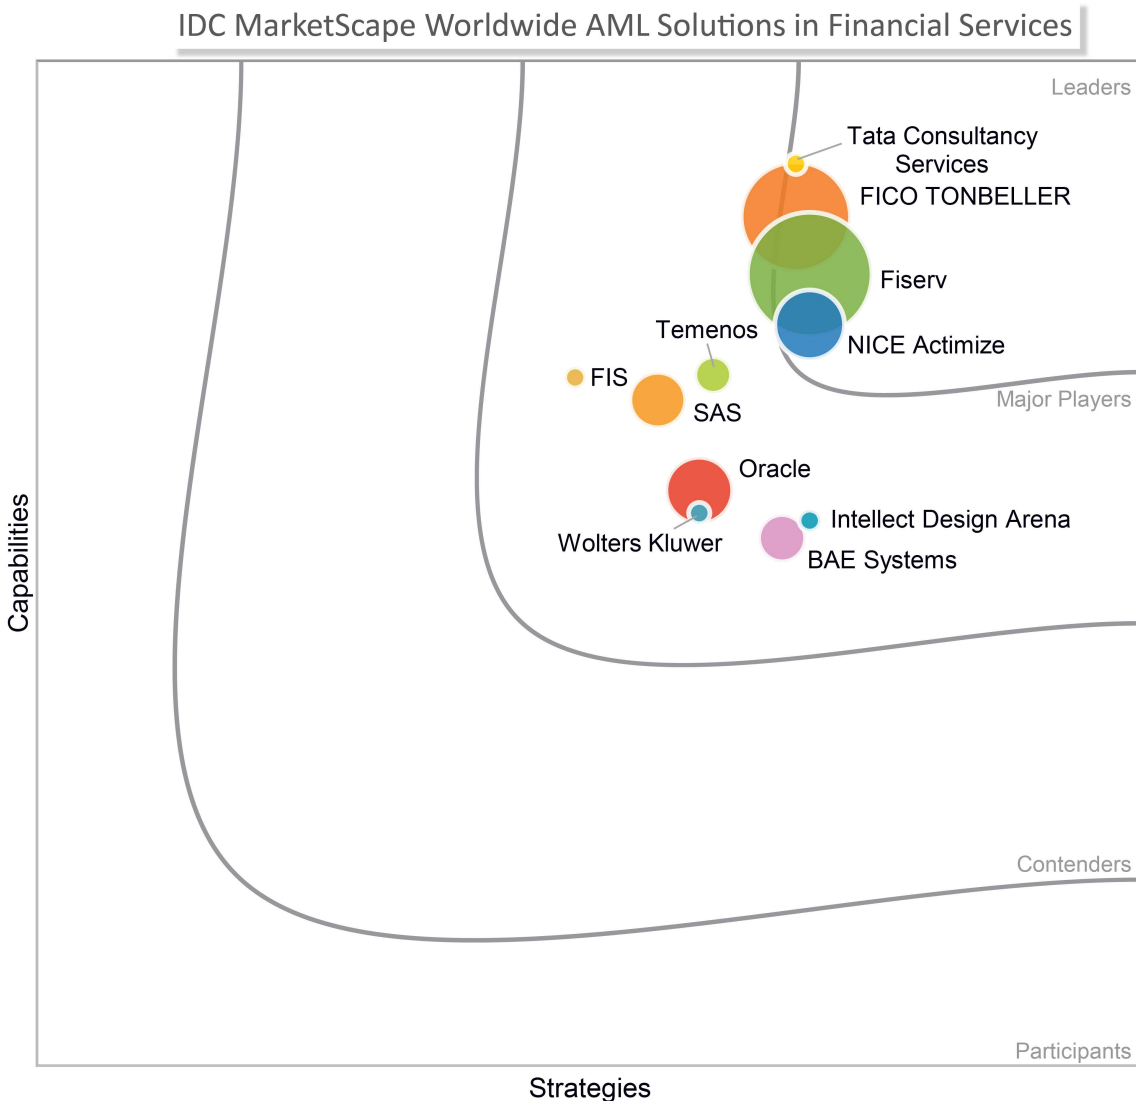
IDC MarketScape Worldwide AML Solutions in Financial Services

Leaders

Tata Consultancy Services

FICO TONBELLER

Fiserv

Temenos

NICE Actimize

FIS

SAS

Major Players

Oracle

Intellect Design Arena

Wolters Kluwer

BAE Systems

Contenders

Participants

Capabilities

Strategies